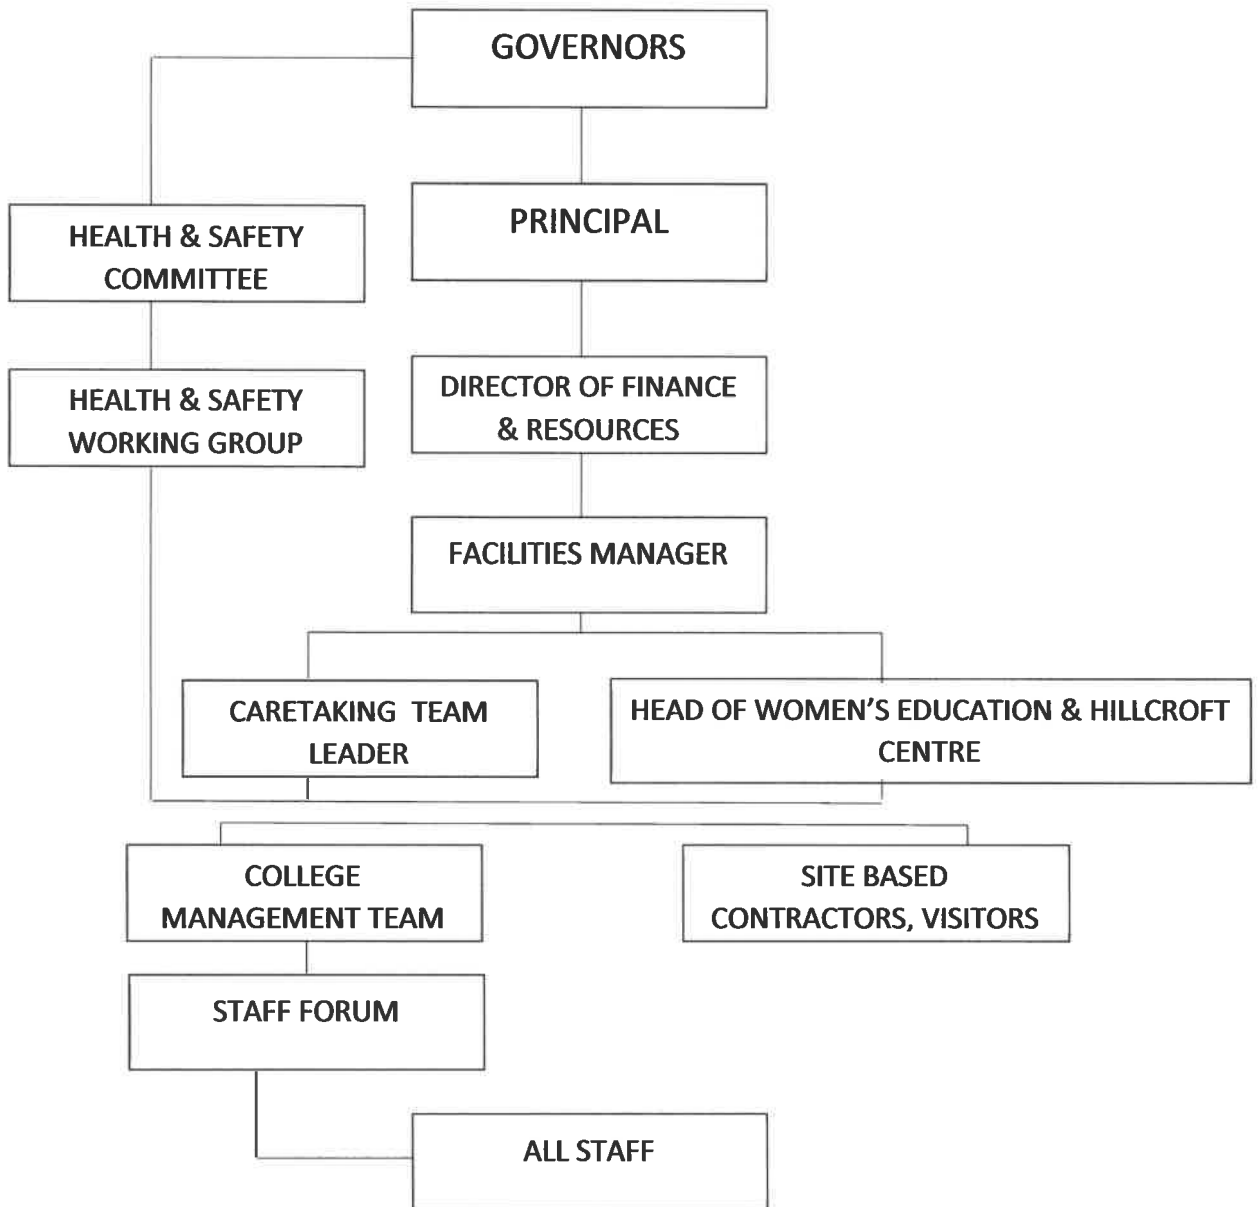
GOVERNORS

HEALTH & SAFETY COMMITTEE

PRINCIPAL

HEALTH & SAFETY WORKING GROUP

DIRECTOR OF FINANCE & RESOURCES

FACILITIES MANAGER

CARETAKING TEAM LEADER

HEAD OF WOMEN'S EDUCATION & HILLCROFT CENTRE

COLLEGE MANAGEMENT TEAM

SITE BASED CONTRACTORS, VISITORS

STAFF FORUM

ALL STAFF